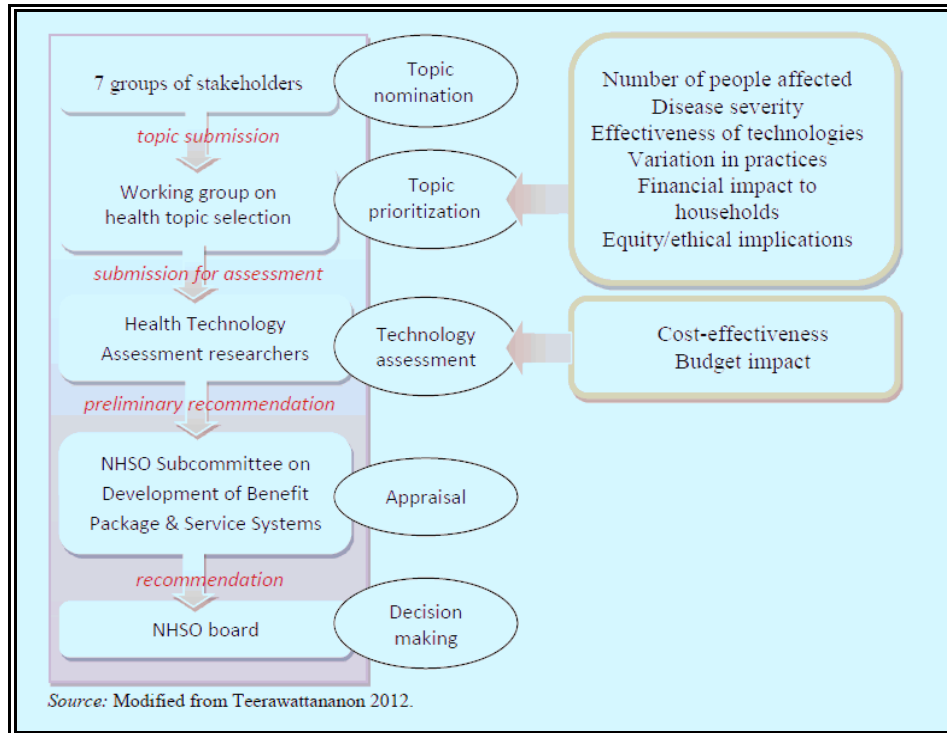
7 groups of stakeholders

Topic nomination

topic submission

Working group on health topic selection

Topic prioritization

Number of people affected
Disease severity
Effectiveness of technologies
Variation in practices
Financial impact to households
Equity/ethical implications

submission for assessment

Health Technology Assessment researchers

Technology assessment

Cost-effectiveness
Budget impact

preliminary recommendation

NHSO Subcommittee on Development of Benefit Package & Service Systems

Appraisal

recommendation

NHSO board

Decision making

Source: Modified from Teerawattananon 2012.